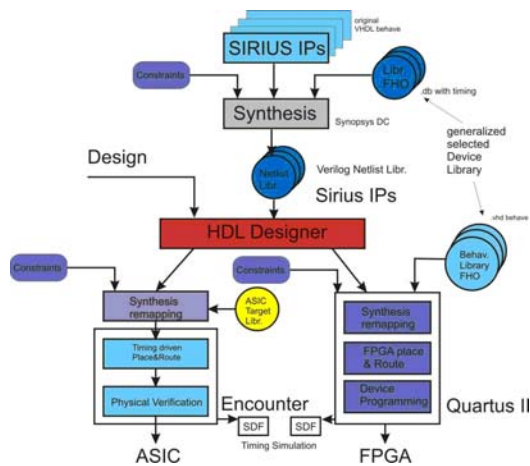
original VHDL behave

SIRIUS IPs

Constraints

Libr. FHO

.db with timing

Synthesis

Synopsys DC

generalized selected Device Library

Design

Netlist Libr.

Verilog Netlist Libr.

Sirius IPs

vhd behave

HDL Designer

Constraints

Constraints

Behav. Library FHO

Synthesis remapping

ASIC Target Libr.

Synthesis remapping

Timing driven Place&Route

FPGA place & Route

Device Programming

Physical Verification

Encounter

Quartus II

SDF

SDF

Timing Simulation

ASIC

FPGA